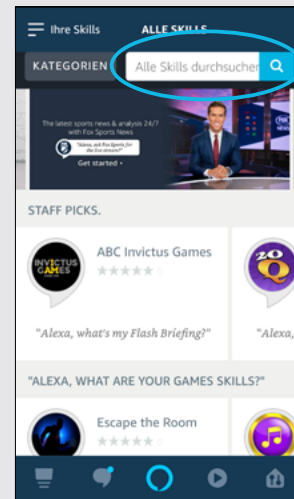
Ihre Skills ALLE SKILLS

KATEGORIEN

Alle Skills durchsucher

The latest sports news & analysis 24/7 with Fox Sports News

"Alexa, ask Fox Sports for the live stream"

Get started ›

STAFF PICKS.

ABC Invictus Games

INVICTUS GAMES

"Alexa, what's my Flash Briefing?"

"Alexa,

"ALEXA, WHAT ARE YOUR GAMES SKILLS?"

Escape the Room